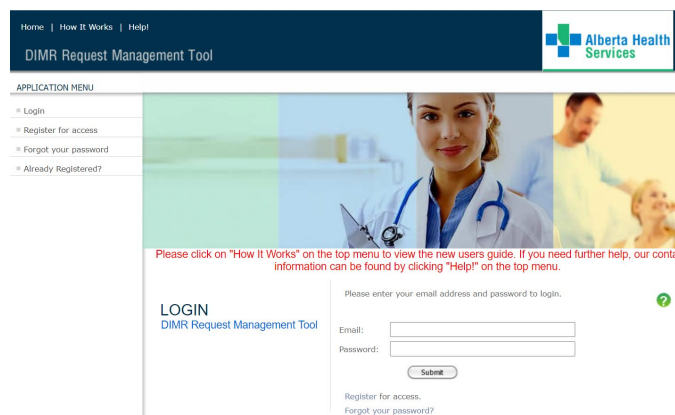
Home | How It Works | Help!

DIMR Request Management Tool

Alberta Health Services

APPLICATION MENU

Login

Register for access

Forgot your password

Already Registered?

Please click on "How It Works" on the top menu to view the new users guide. If you need further help, our conta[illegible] information can be found by clicking "Help!" on the top menu.

LOGIN

DIMR Request Management Tool

Please enter your email address and password to login.

?

Email:

Password:

Submit

Register for access.

Forgot your password?